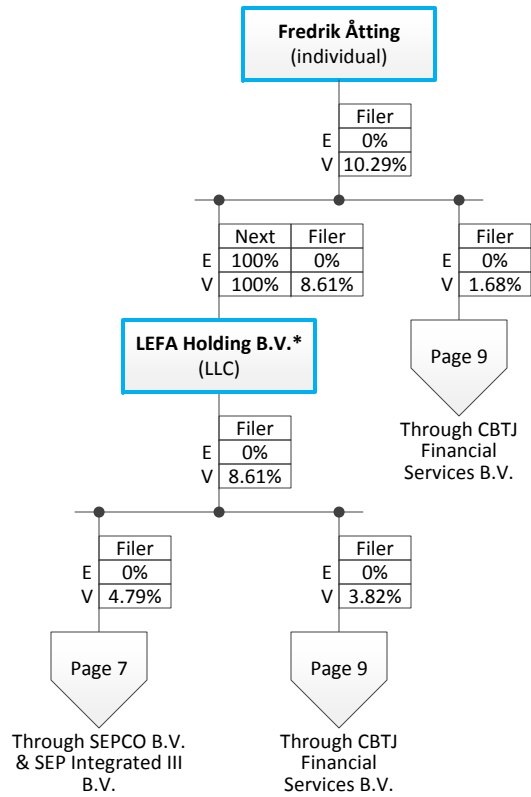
**Fredrik Åtting**
(individual)

| | Filer |
|---|---|
| E | 0% |
| V | 10.29% |

| | Next | Filer |
|---|---|---|
| E | 100% | 0% |
| V | 100% | 8.61% |

| | Filer |
|---|---|
| E | 0% |
| V | 1.68% |

Page 9

Through CBTJ Financial Services B.V.

**LEFA Holding B.V.\***
(LLC)

| | Filer |
|---|---|
| E | 0% |
| V | 8.61% |

| | Filer |
|---|---|
| E | 0% |
| V | 4.79% |

| | Filer |
|---|---|
| E | 0% |
| V | 3.82% |

Page 7

Through SEPCO B.V. & SEP Integrated III B.V.

Page 9

Through CBTJ Financial Services B.V.